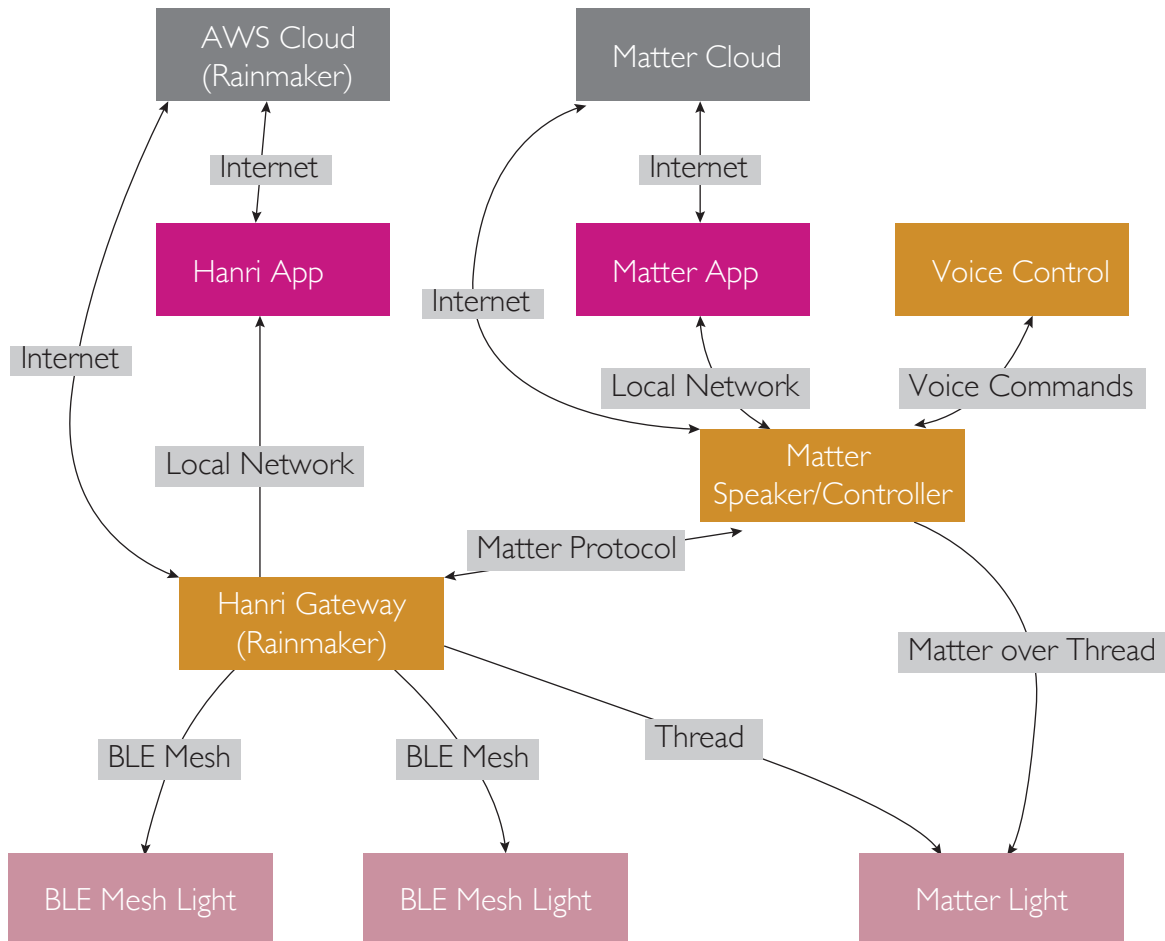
AWS Cloud
(Rainmaker)

Matter Cloud

Internet

Internet

Hanri App

Matter App

Voice Control

Internet

Internet

Local Network

Voice Commands

Local Network

Matter
Speaker/Controller

Matter Protocol

Hanri Gateway
(Rainmaker)

Matter over Thread

Thread

BLE Mesh

BLE Mesh

BLE Mesh Light

BLE Mesh Light

Matter Light